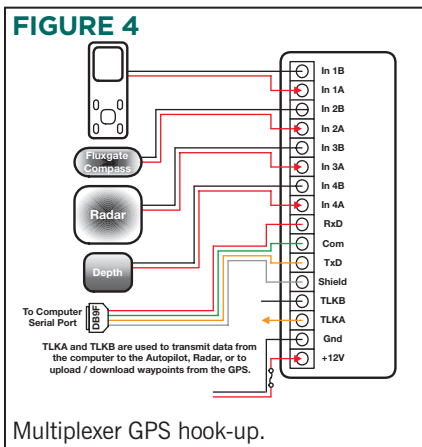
FIGURE 4

In 1B
In 1A
In 2B
In 2A
In 3B
In 3A
In 4B
In 4A
RxD
Com
TxD
Shield
TLKB
TLKA
Gnd
+12V

Fluxgate Compass
Radar
Depth

To Computer Serial Port
DB9F

TLKA and TLKB are used to transmit data from the computer to the Autopilot, Radar, or to upload / download waypoints from the GPS.

Multiplexer GPS hook-up.